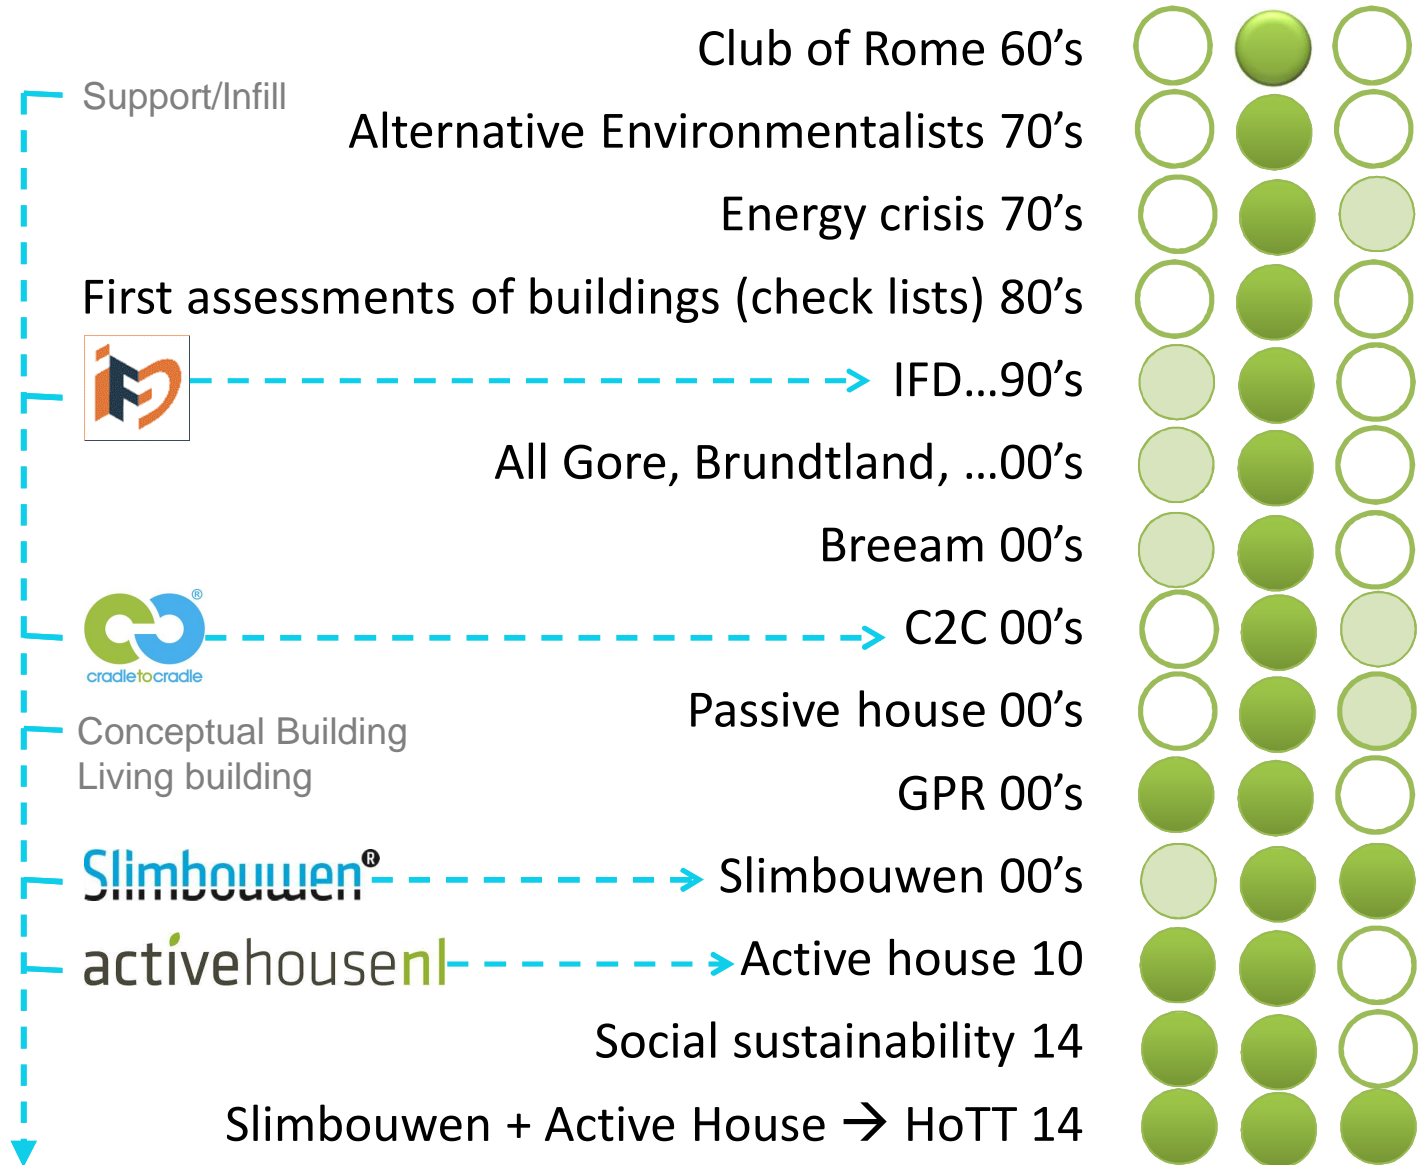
Support/Infill

Club of Rome 60’s

Alternative Environmentalists 70’s

Energy crisis 70’s

First assessments of buildings (check lists) 80’s

IFD…90’s

All Gore, Brundtland, …00’s

Breeam 00’s

cradletocradle

C2C 00’s

Conceptual Building
Living building

Passive house 00’s

GPR 00’s

Slimbouwen®

Slimbouwen 00’s

activehousenl

Active house 10

Social sustainability 14

Slimbouwen + Active House → HoTT 14